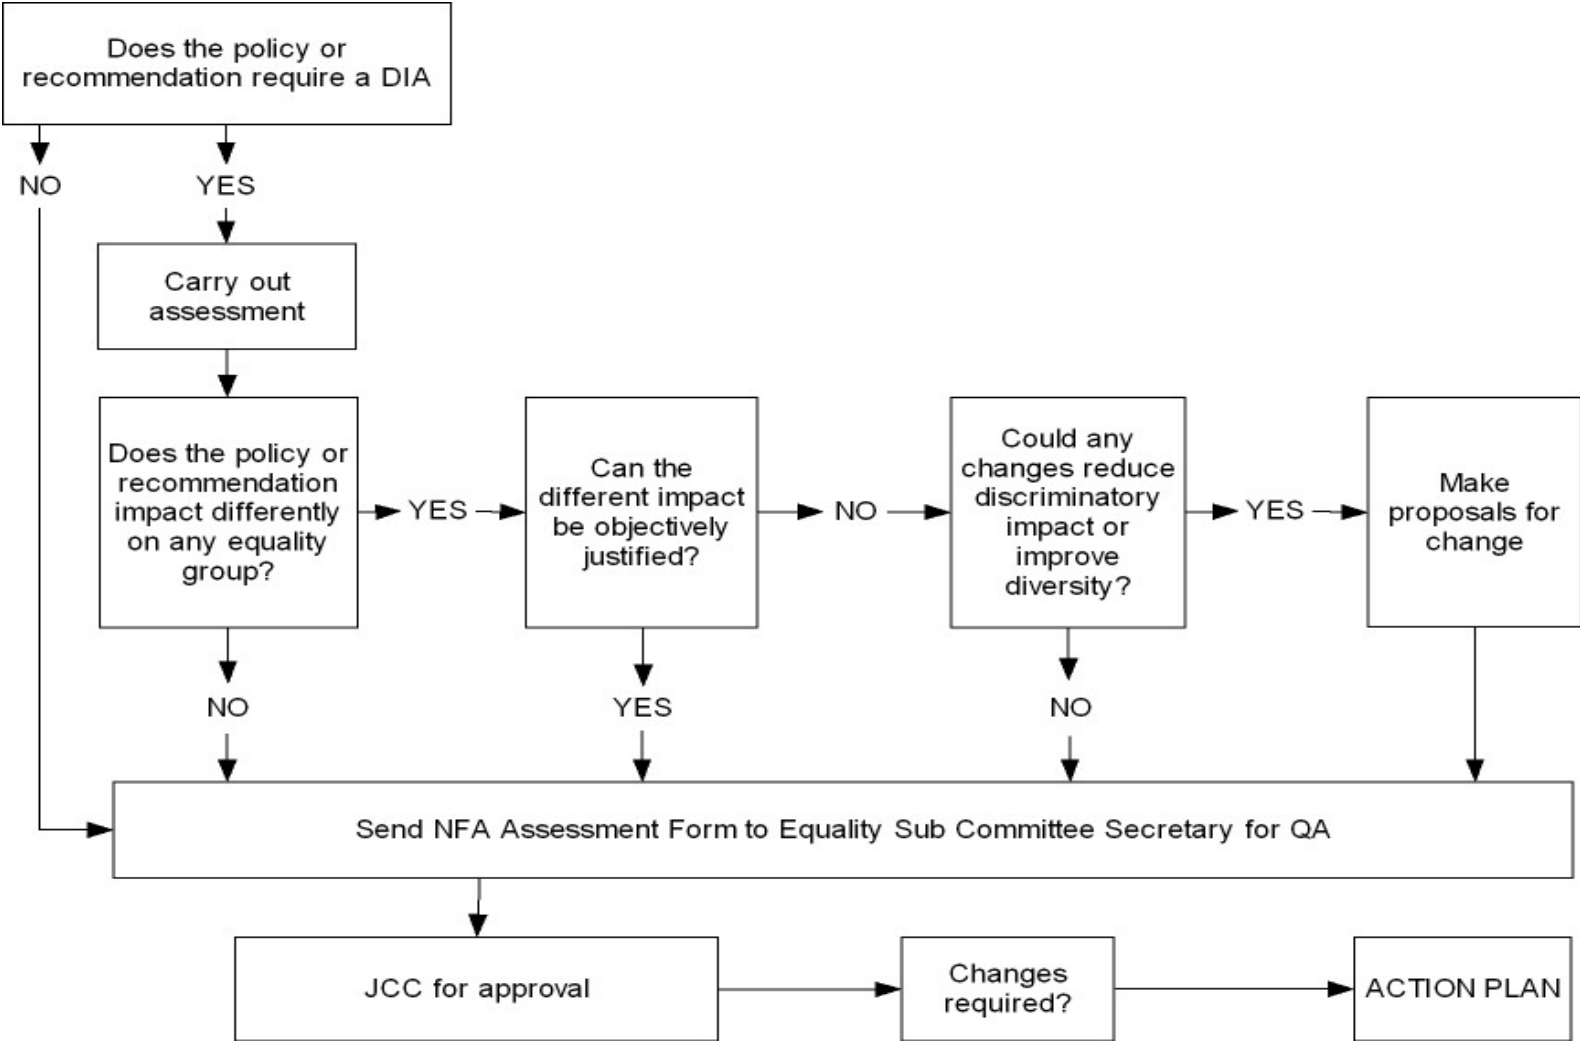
Does the policy or recommendation require a DIA

NO

YES

Carry out assessment

Does the policy or recommendation impact differently on any equality group?

YES

Can the different impact be objectively justified?

NO

Could any changes reduce discriminatory impact or improve diversity?

YES

Make proposals for change

NO

YES

NO

Send NFA Assessment Form to Equality Sub Committee Secretary for QA

JCC for approval

Changes required?

ACTION PLAN